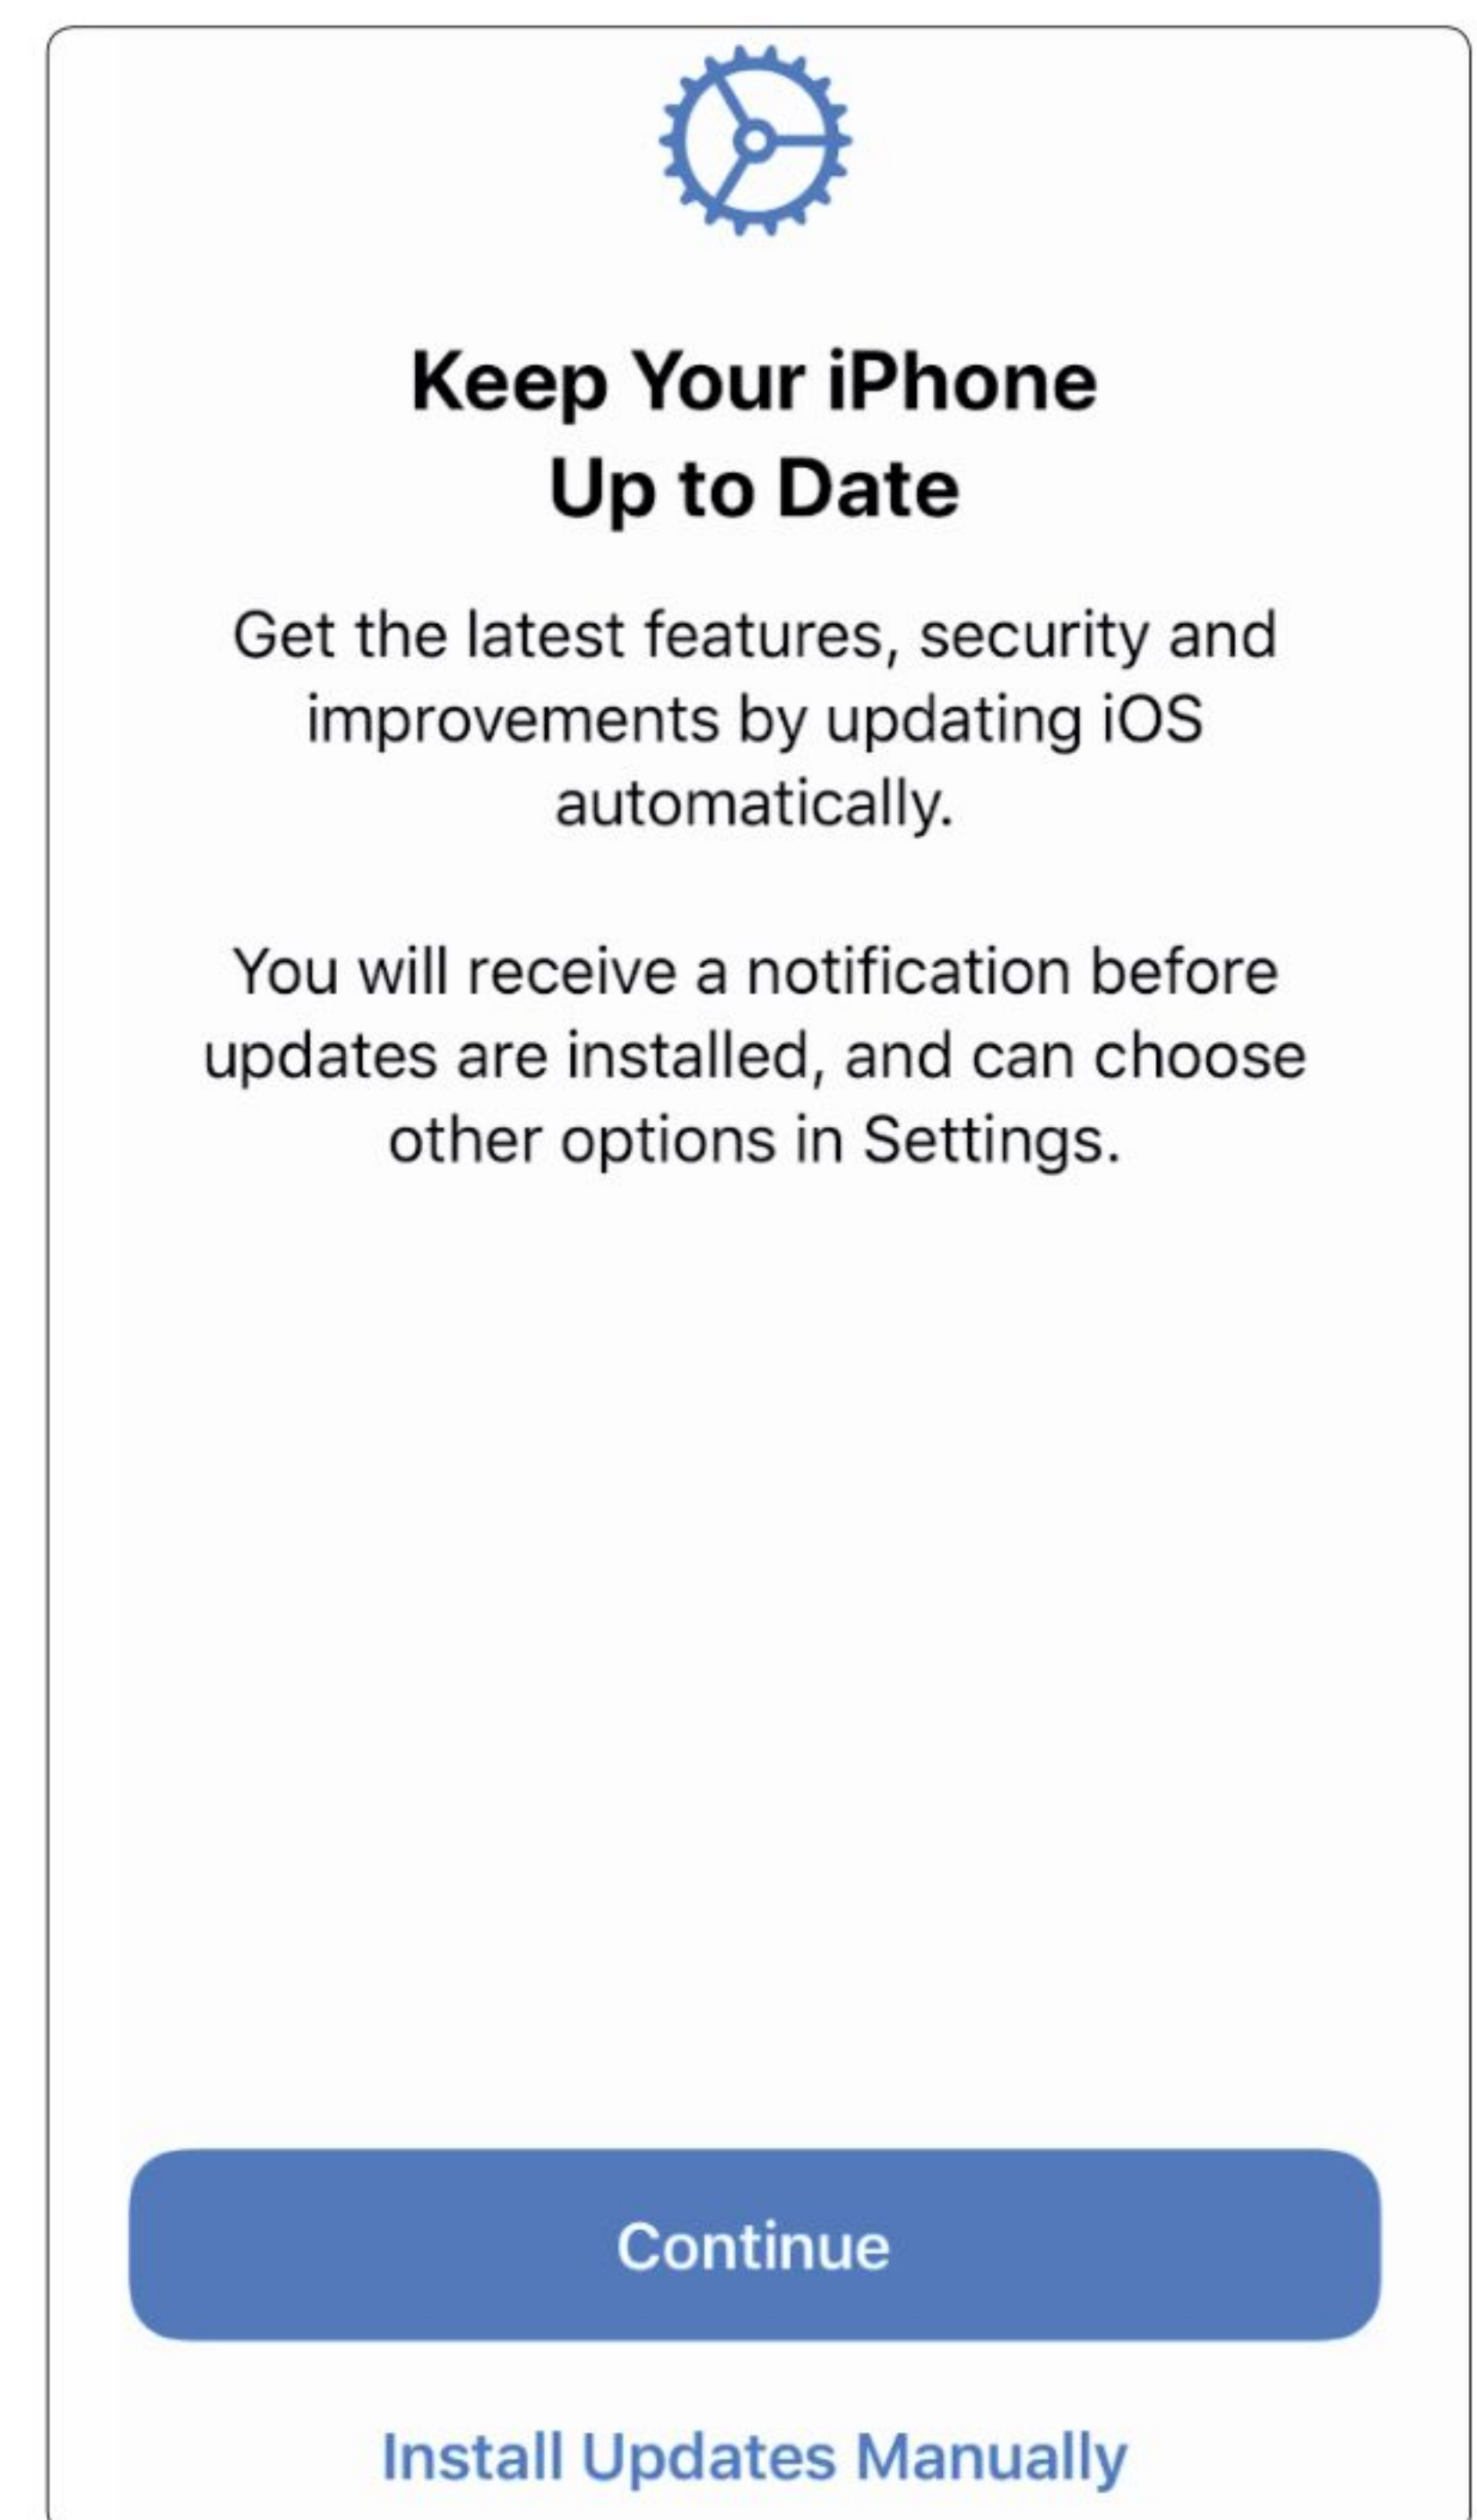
Keep Your iPhone Up to Date

Get the latest features, security and improvements by updating iOS automatically.

You will receive a notification before updates are installed, and can choose other options in Settings.

Continue

Install Updates Manually